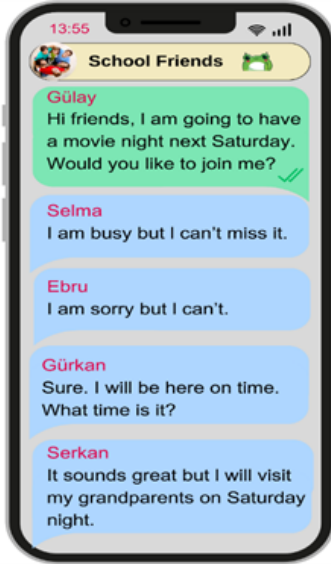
13:55

School Friends

Gülay
Hi friends, I am going to have a movie night next Saturday. Would you like to join me?

Selma
I am busy but I can't miss it.

Ebru
I am sorry but I can't.

Gürkan
Sure. I will be here on time. What time is it?

Serkan
It sounds great but I will visit my grandparents on Saturday night.